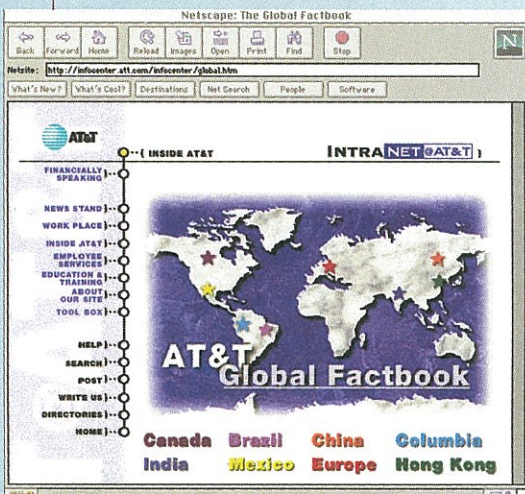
Netscape: The Global Factbook

Back Forward Home Reload Images Open Print Find Stop

Netsite: http://infocenter.att.com/infocenter/global.htm

What's New? What's Cool? Destinations Net Search People Software

AT&T

INSIDE AT&T

INTRANET@AT&T

FINANCIALLY SPEAKING

NEWS STAND

WORK PLACE

INSIDE AT&T

EMPLOYEE SERVICES

EDUCATION & TRAINING

ABOUT OUR SITE

TOOL BOX

HELP

SEARCH

POST

WRITE US

DIRECTORIES

HOME

AT&T Global Factbook

Canada Brazil China Columbia

India Mexico Europe Hong Kong